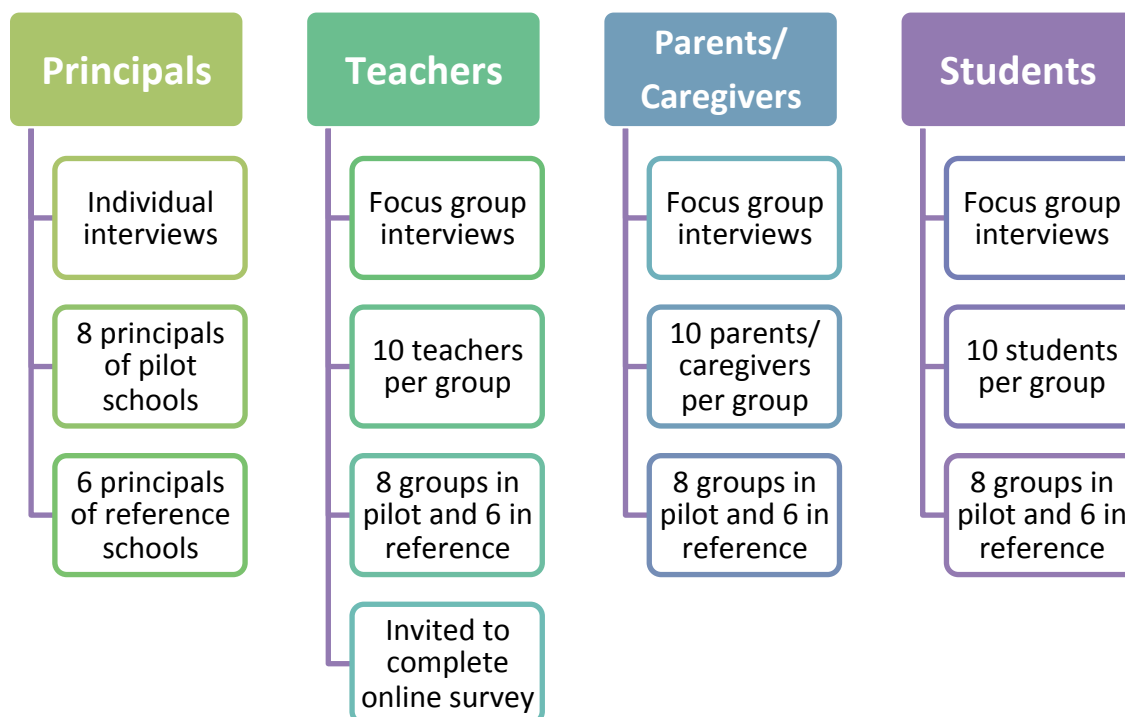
Principals

Individual interviews

8 principals of pilot schools

6 principals of reference schools

Teachers

Focus group interviews

10 teachers per group

8 groups in pilot and 6 in reference

Invited to complete online survey

Parents/ Caregivers

Focus group interviews

10 parents/ caregivers per group

8 groups in pilot and 6 in reference

Students

Focus group interviews

10 students per group

8 groups in pilot and 6 in reference